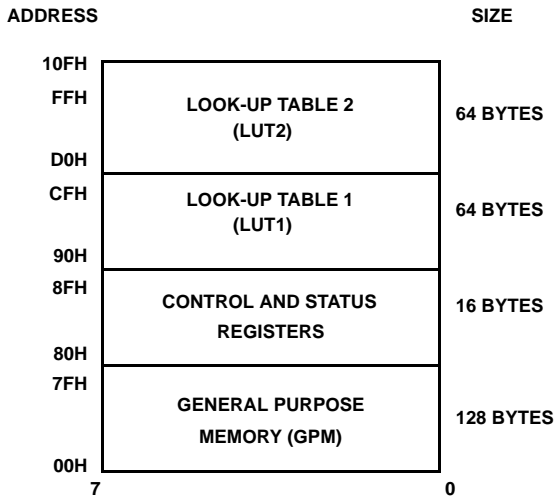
ADDRESS

SIZE

10FH

FFH

LOOK-UP TABLE 2 (LUT2)

64 BYTES

D0H

CFH

LOOK-UP TABLE 1 (LUT1)

64 BYTES

90H

8FH

CONTROL AND STATUS REGISTERS

16 BYTES

80H

7FH

GENERAL PURPOSE MEMORY (GPM)

128 BYTES

00H

7

0